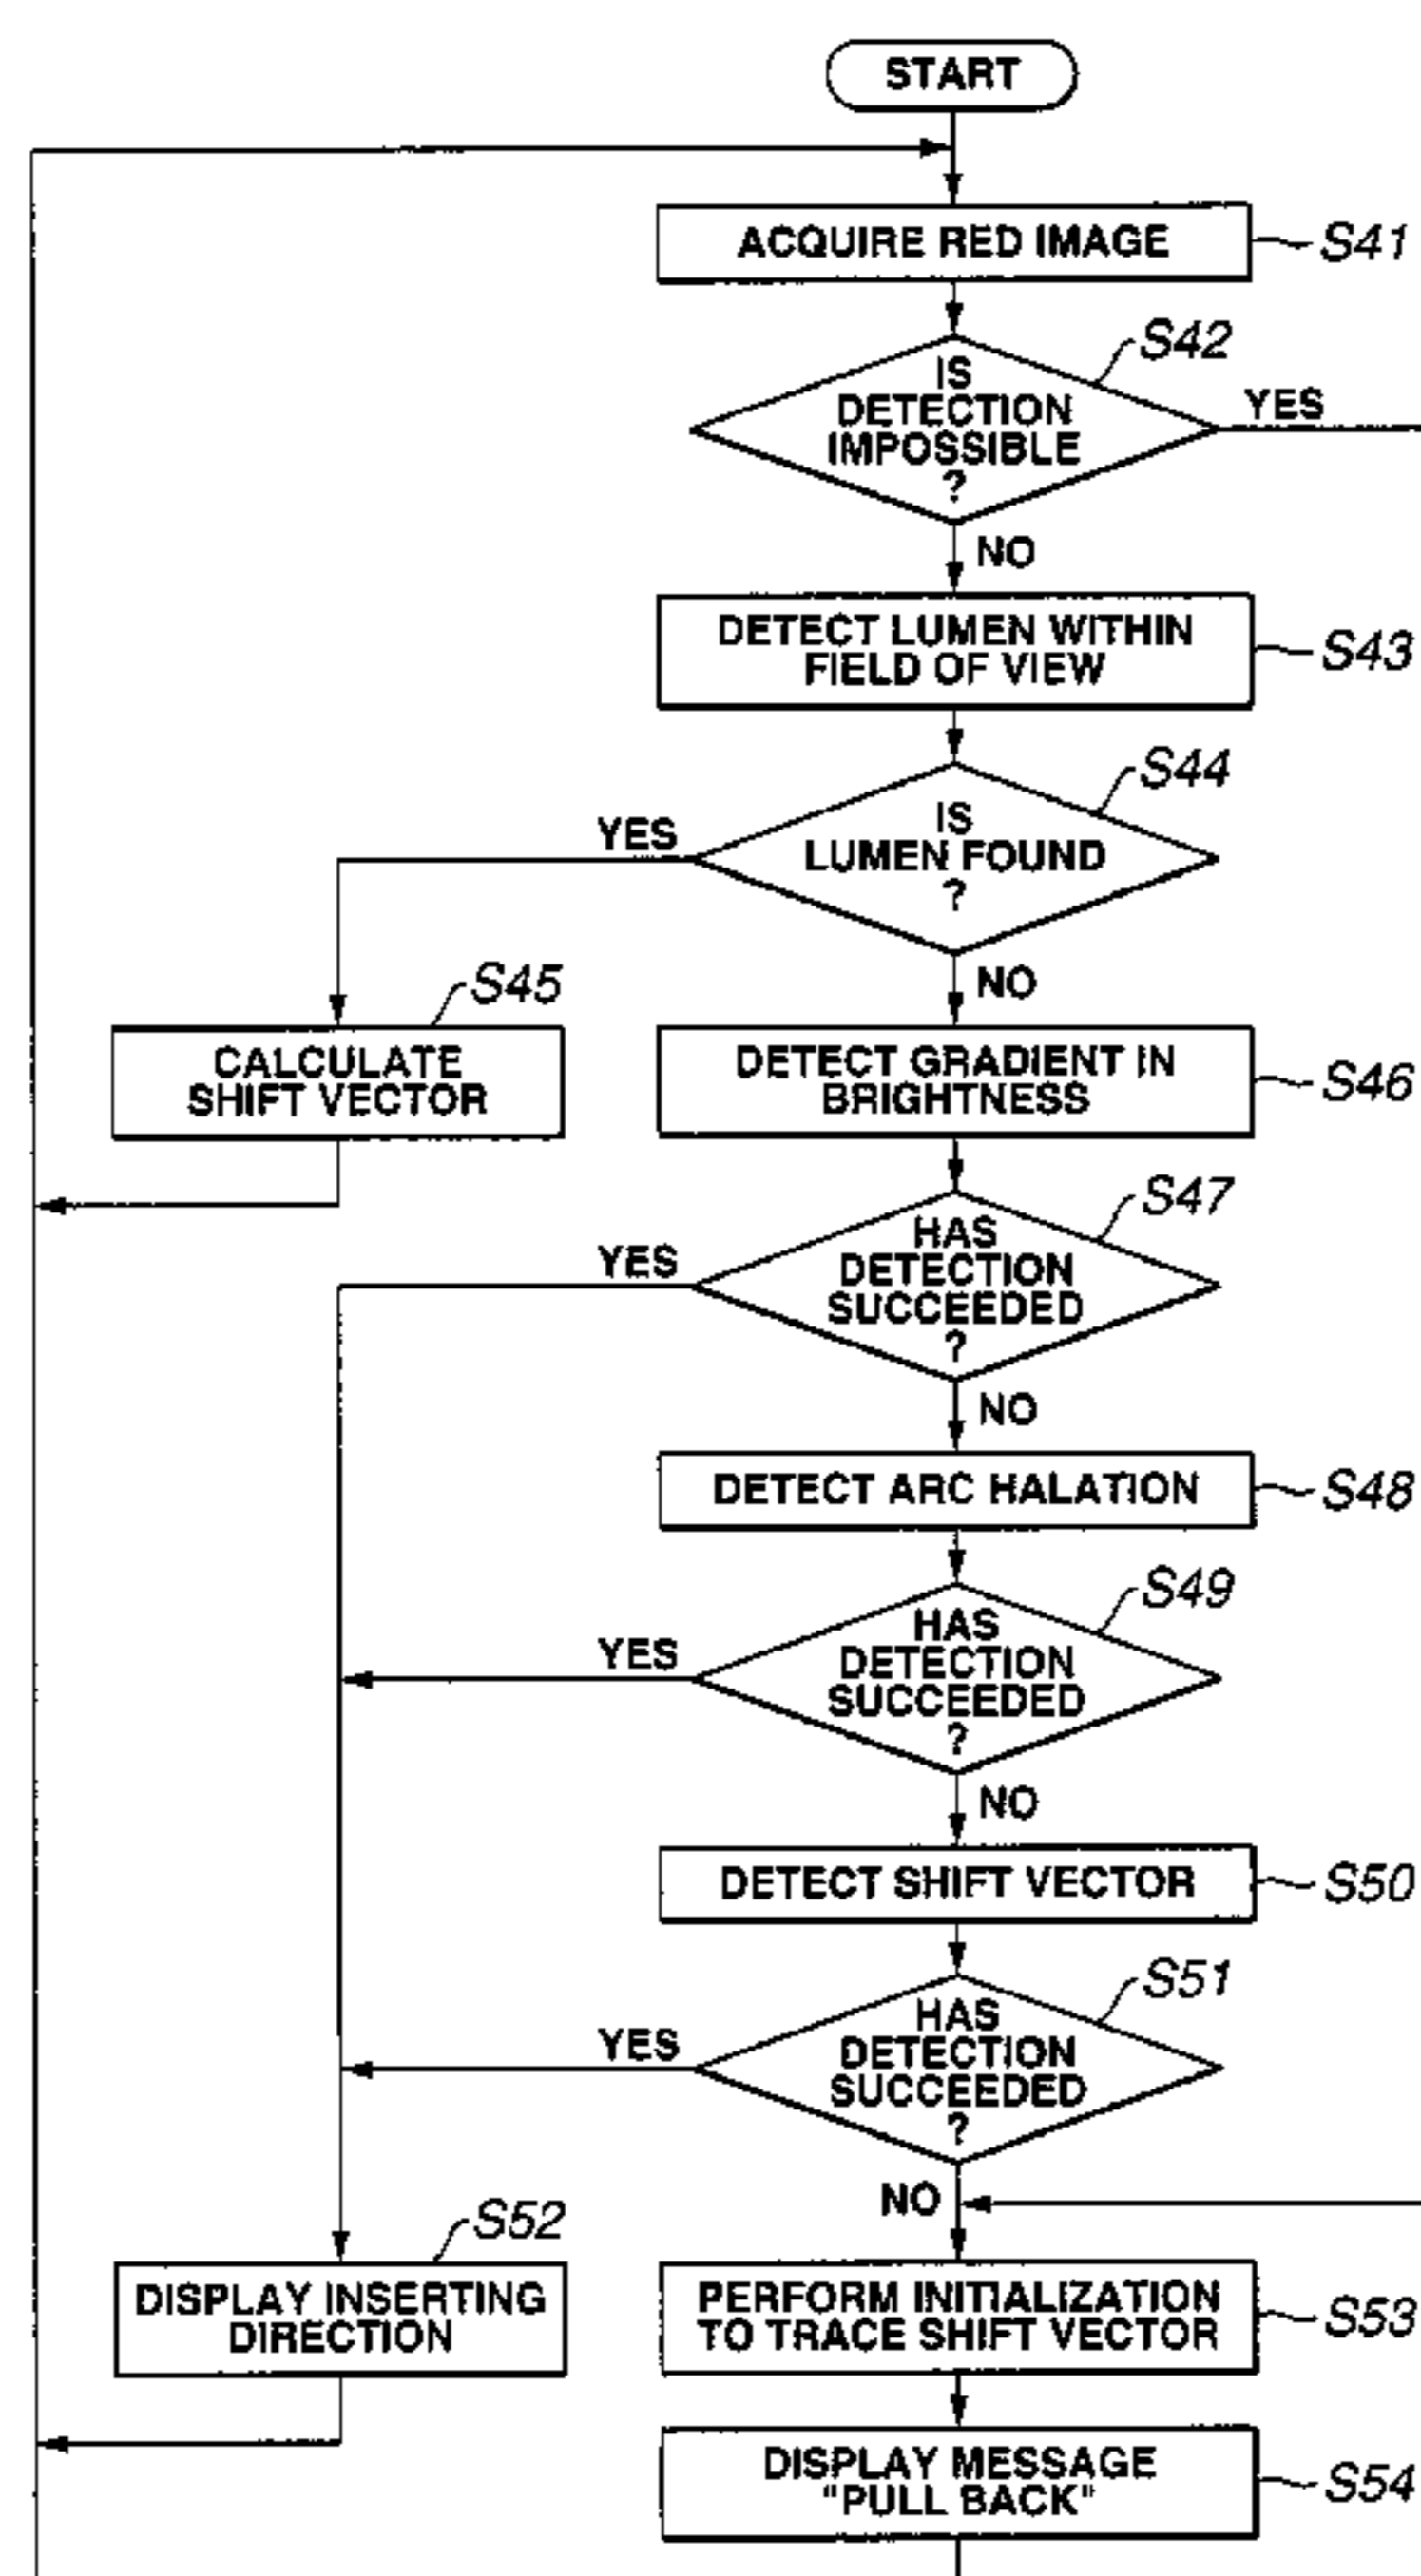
START

ACQUIRE RED IMAGE
S41

S42
IS DETECTION IMPOSSIBLE ?
YES
NO

DETECT LUMEN WITHIN FIELD OF VIEW
S43

S44
IS LUMEN FOUND ?
YES
NO

S45
CALCULATE SHIFT VECTOR

DETECT GRADIENT IN BRIGHTNESS
S46

S47
HAS DETECTION SUCCEEDED ?
YES
NO

DETECT ARC HALATION
S48

S49
HAS DETECTION SUCCEEDED ?
YES
NO

DETECT SHIFT VECTOR
S50

S51
HAS DETECTION SUCCEEDED ?
YES
NO

S52
DISPLAY INSERTING DIRECTION

PERFORM INITIALIZATION TO TRACE SHIFT VECTOR
S53

DISPLAY MESSAGE "PULL BACK"
S54